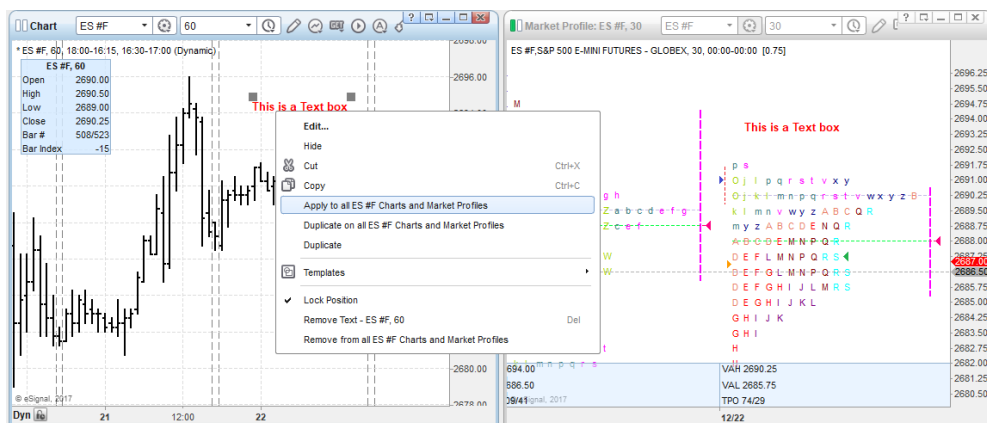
Chart ES #F 60

* ES #F, 60, 18:00-16:15, 16:30-17:00 (Dynamic)

| ES #F, 60 | |
|---|---|
| Open | 2690.00 |
| High | 2690.50 |
| Low | 2689.00 |
| Close | 2690.25 |
| Bar # | 508/523 |
| Bar Index | -15 |

This is a Text box

2696.00
2680.00
2678.00

© eSignal, 2017

Dyn 21 12:00 22

Edit...
Hide
Cut Ctrl+X
Copy Ctrl+C
Apply to all ES #F Charts and Market Profiles
Duplicate on all ES #F Charts and Market Profiles
Duplicate
Templates
Lock Position
Remove Text - ES #F, 60 Del
Remove from all ES #F Charts and Market Profiles

Market Profile: ES #F, 30 ES #F 30

ES #F,S&P 500 E-MINI FUTURES - GLOBEX, 30, 00:00-00:00 [0.75]

This is a Text box

M
p s
O j l p q r s t v x y
O j k l m n p q r s t v w x y z B
k l m n v w y z A B C Q R
m y z A B C D E N Q R
A B C D E M N P Q R
D E F L M N P Q R S
D E F G L M N P Q R S
D E F G H I J L M R S
D E G H I J K L
G H I J K
G H I
H
H
g h
Z a b c d e f g
Z c e f
W
W
m n p q r s

2696.25
2695.50
2694.75
2694.00
2693.25
2692.50
2691.75
2691.00
2690.25
2689.50
2688.75
2688.00
2687.00
2686.50
2685.75
2685.00
2684.25
2683.50
2682.75
2682.00
2681.25
2680.50

694.00 VAH 2690.25
886.50 VAL 2685.75
09/41 TPO 74/29
eSignal, 2017

12/22